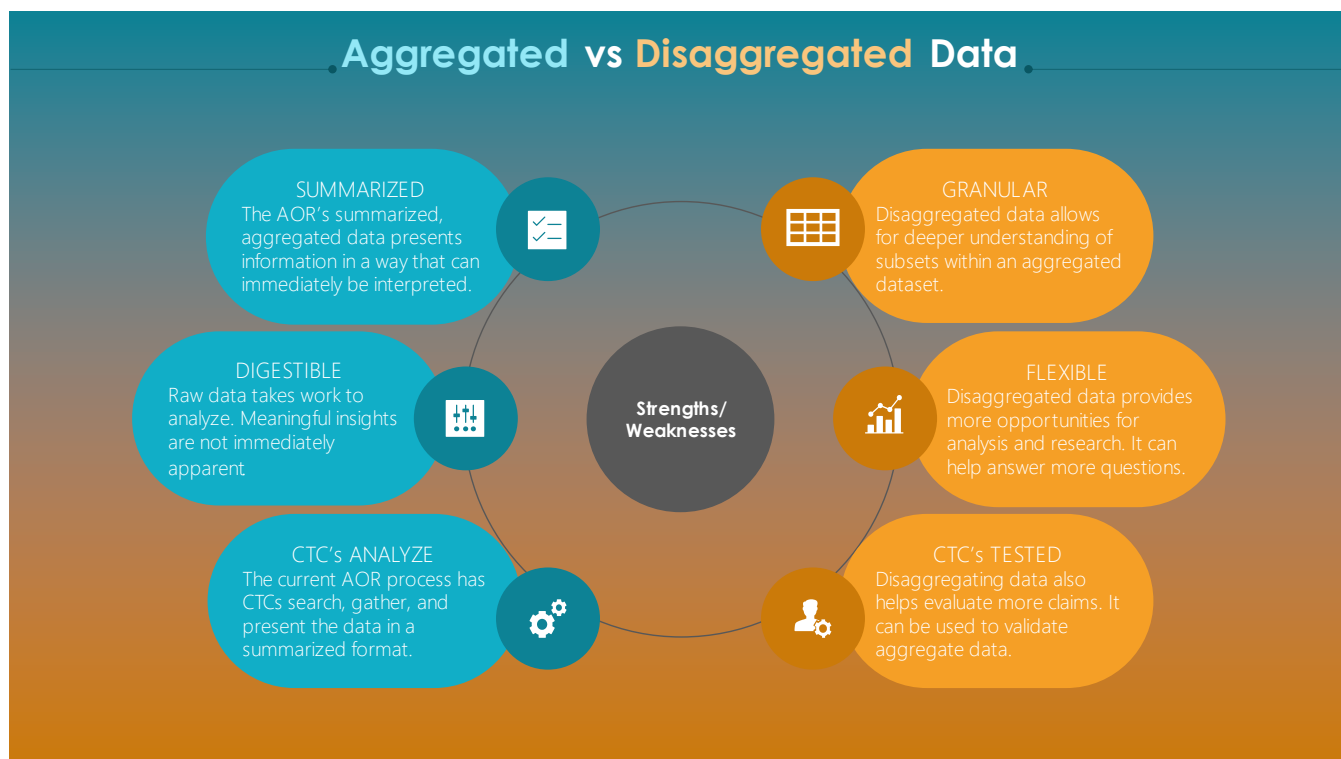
Aggregated vs Disaggregated Data

SUMMARIZED
The AOR's summarized, aggregated data presents information in a way that can immediately be interpreted.

DIGESTIBLE
Raw data takes work to analyze. Meaningful insights are not immediately apparent

CTC's ANALYZE
The current AOR process has CTCs search, gather, and present the data in a summarized format.

Strengths/ Weaknesses

GRANULAR
Disaggregated data allows for deeper understanding of subsets within an aggregated dataset.

FLEXIBLE
Disaggregated data provides more opportunities for analysis and research. It can help answer more questions.

CTC's TESTED
Disaggregating data also helps evaluate more claims. It can be used to validate aggregate data.